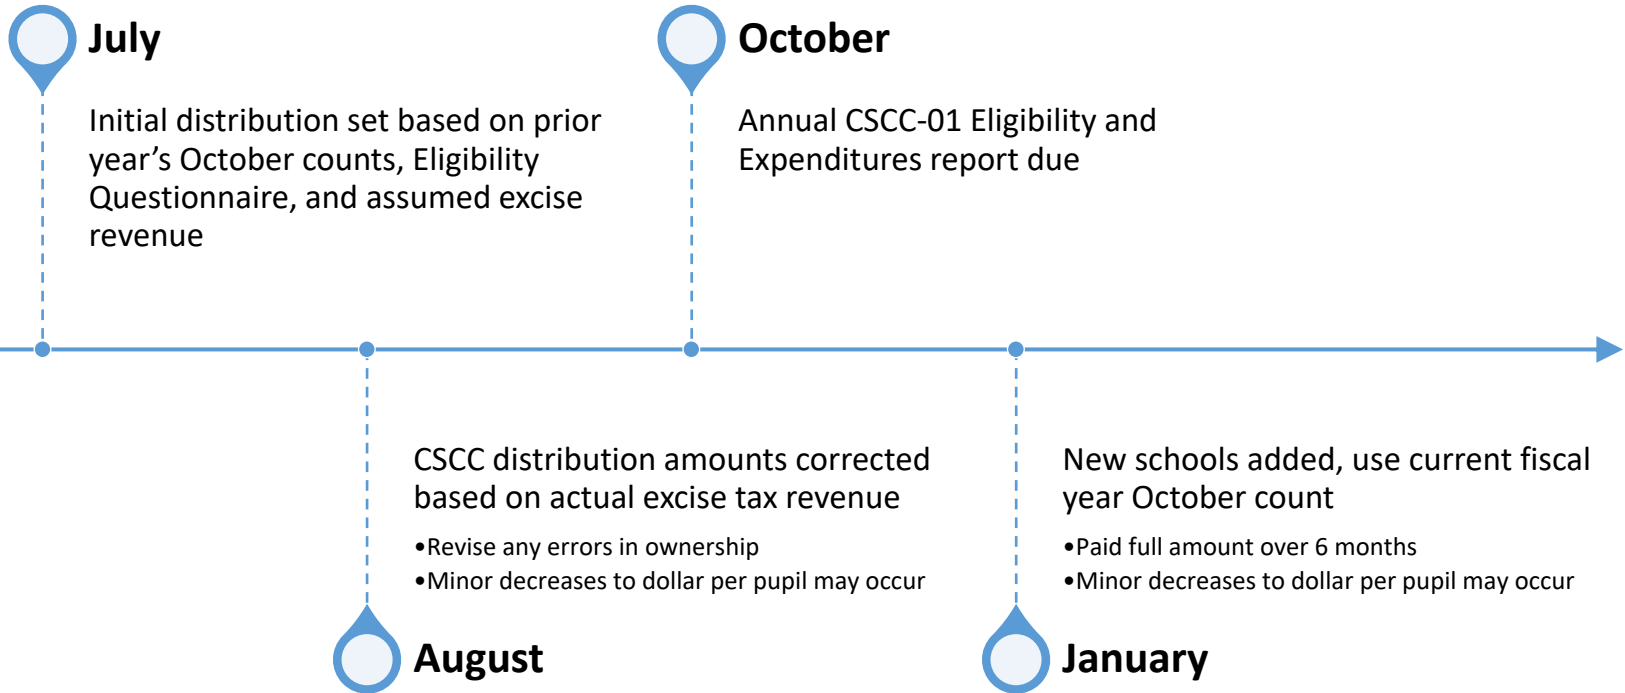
July

Initial distribution set based on prior year’s October counts, Eligibility Questionnaire, and assumed excise revenue

October

Annual CSCC-01 Eligibility and Expenditures report due

CSCC distribution amounts corrected based on actual excise tax revenue

•Revise any errors in ownership
•Minor decreases to dollar per pupil may occur

August

New schools added, use current fiscal year October count

•Paid full amount over 6 months
•Minor decreases to dollar per pupil may occur

January